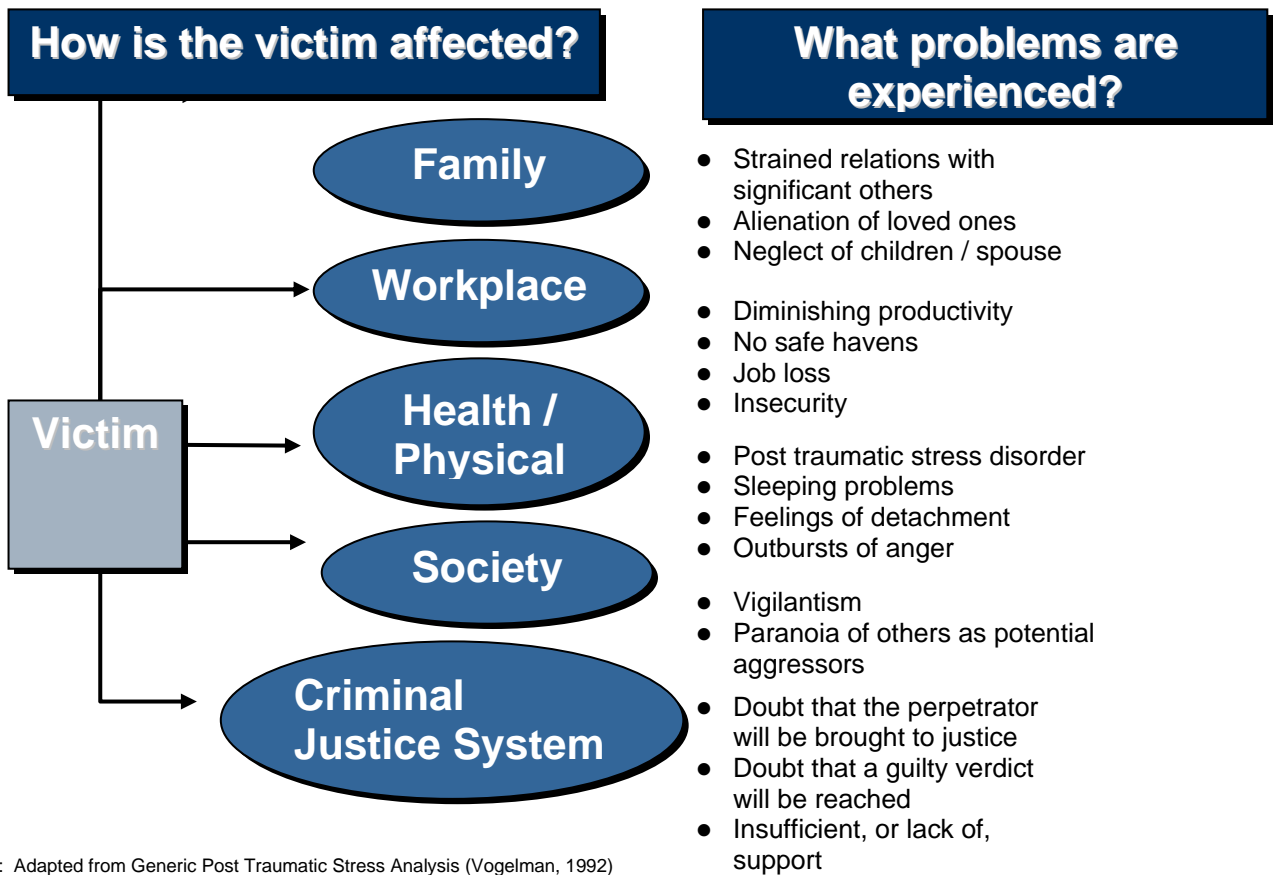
How is the victim affected?

What problems are experienced?

Victim

Family

Workplace

Health / Physical

Society

Criminal Justice System

- Strained relations with significant others
- Alienation of loved ones
- Neglect of children / spouse

- Diminishing productivity
- No safe havens
- Job loss
- Insecurity

- Post traumatic stress disorder
- Sleeping problems
- Feelings of detachment
- Outbursts of anger

- Vigilantism
- Paranoia of others as potential aggressors

- Doubt that the perpetrator will be brought to justice
- Doubt that a guilty verdict will be reached
- Insufficient, or lack of, support

: Adapted from Generic Post Traumatic Stress Analysis (Vogelman, 1992)